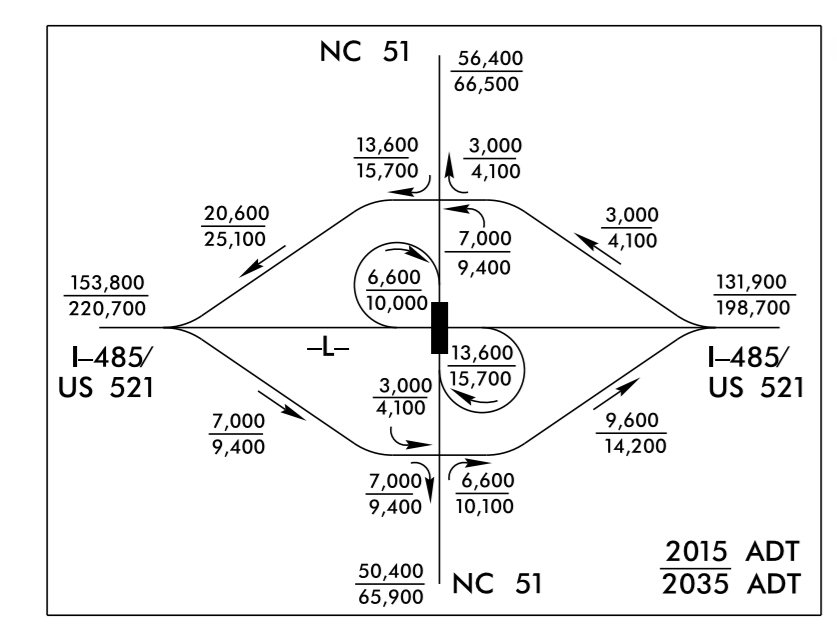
NC 51

$\frac{56,400}{66,500}$

$\frac{13,600}{15,700}$

$\frac{3,000}{4,100}$

$\frac{20,600}{25,100}$

$\frac{7,000}{9,400}$

$\frac{3,000}{4,100}$

$\frac{6,600}{10,000}$

$\frac{153,800}{220,700}$

$\frac{131,900}{198,700}$

–L–

I–485/
US 521

$\frac{13,600}{15,700}$

I–485/
US 521

$\frac{3,000}{4,100}$

$\frac{7,000}{9,400}$

$\frac{9,600}{14,200}$

$\frac{7,000}{9,400}$

$\frac{6,600}{10,100}$

$\frac{50,400}{65,900}$

NC 51

$\frac{2015 \text{ ADT}}{2035 \text{ ADT}}$